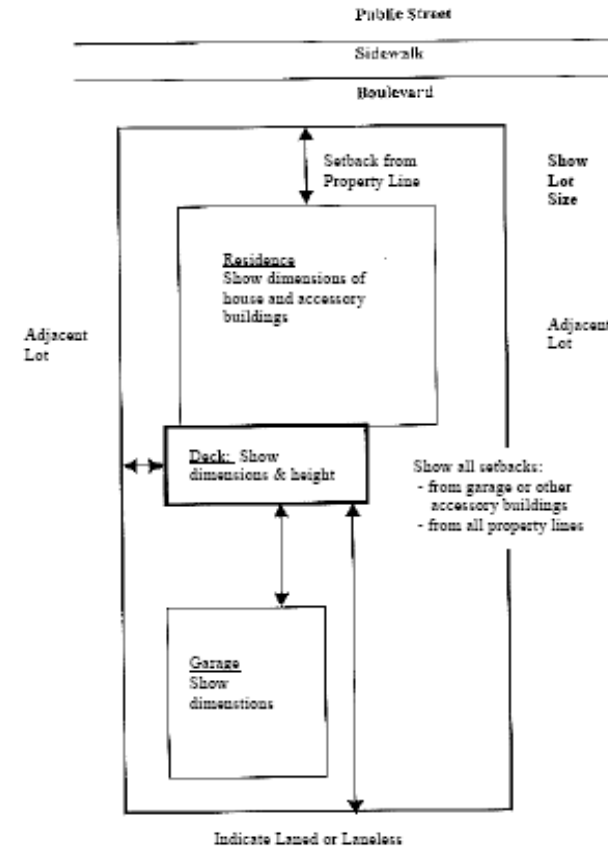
Public Street

Sidewalk

Boulevard

Setback from Property Line

Show Lot Size

Residence
Show dimensions of house and accessory buildings

Adjacent Lot

Adjacent Lot

Deck: Show dimensions & height

Show all setbacks:
- from garage or other accessory buildings
- from all property lines

Garage
Show dimenstions

Indicate Laned or Laneless